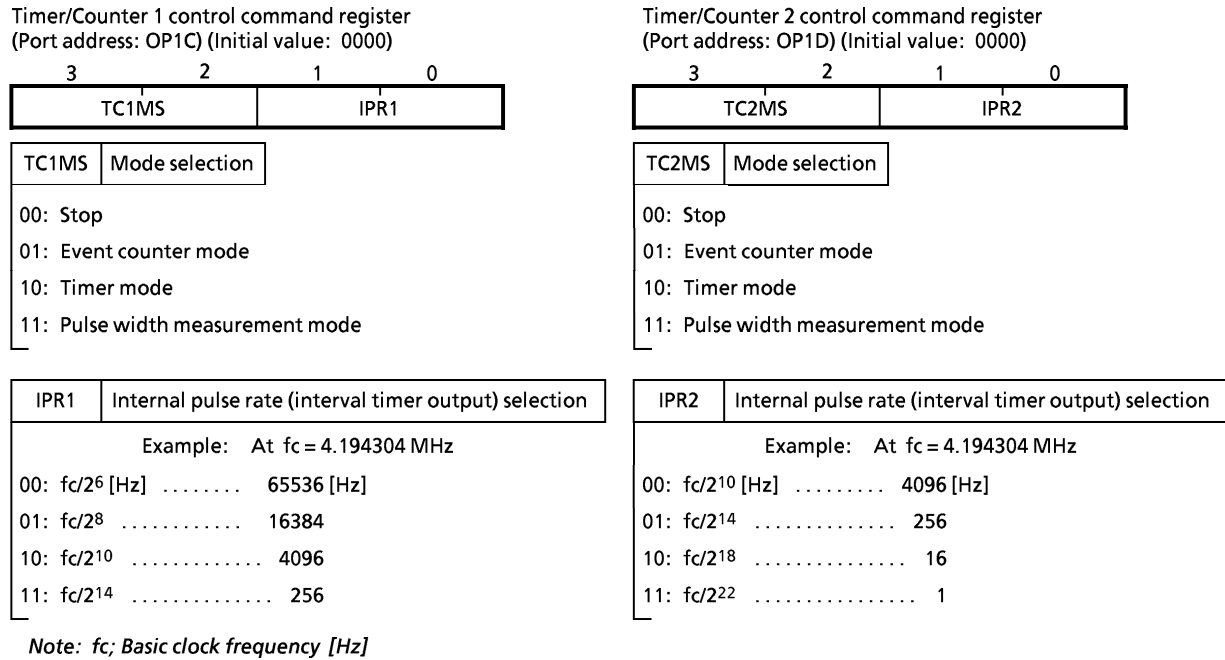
Timer/Counter 1 control command register
(Port address: OP1C) (Initial value: 0000)

| 3 | 2 | 1 | 0 |
|---|---|---|---|
| TC1MS | | IPR1 | |

| TC1MS | Mode selection |
|---|---|

00: Stop
01: Event counter mode
10: Timer mode
11: Pulse width measurement mode

| IPR1 | Internal pulse rate (interval timer output) selection |
|---|---|

Example: At fc = 4.194304 MHz
00: fc/$2^6$ [Hz] ........ 65536 [Hz]
01: fc/$2^8$ ............ 16384
10: fc/$2^{10}$ ............ 4096
11: fc/$2^{14}$ .............. 256

Note: fc; Basic clock frequency [Hz]

Timer/Counter 2 control command register
(Port address: OP1D) (Initial value: 0000)

| 3 | 2 | 1 | 0 |
|---|---|---|---|
| TC2MS | | IPR2 | |

| TC2MS | Mode selection |
|---|---|

00: Stop
01: Event counter mode
10: Timer mode
11: Pulse width measurement mode

| IPR2 | Internal pulse rate (interval timer output) selection |
|---|---|

Example: At fc = 4.194304 MHz
00: fc/$2^{10}$ [Hz] ......... 4096 [Hz]
01: fc/$2^{14}$ .............. 256
10: fc/$2^{18}$ ............... 16
11: fc/$2^{22}$ ................ 1